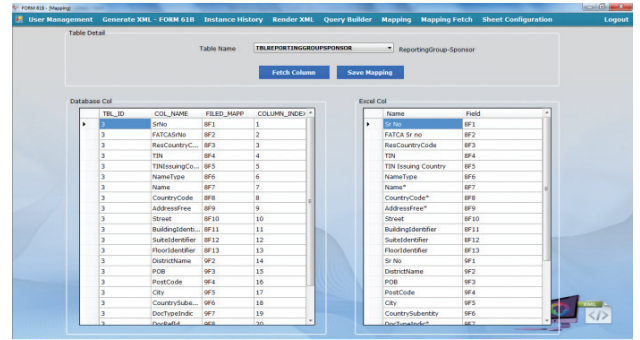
FORM 61B - [Mapping]

User Management Generate XML - FORM 61B Instance History Render XML Query Builder Mapping Mapping Fetch Sheet Configuration Logout

Table Detail

Table Name TBLREPORTINGGROUPSPONSOR ReportingGroup-Sponsor

Fetch Column Save Mapping

Database Col

| TBL_ID | COL_NAME | FILED_MAPP | COLUMN_INDE> |
|---|---|---|---|
| 3 | SrNo | 8F1 | 1 |
| 3 | FATCASrNo | 8F2 | 2 |
| 3 | ResCountryC... | 8F3 | 3 |
| 3 | TIN | 8F4 | 4 |
| 3 | TINIssuingCo... | 8F5 | 5 |
| 3 | NameType | 8F6 | 6 |
| 3 | Name | 8F7 | 7 |
| 3 | CountryCode | 8F8 | 8 |
| 3 | AddressFree | 8F9 | 9 |
| 3 | Street | 8F10 | 10 |
| 3 | BuildingIdenti... | 8F11 | 11 |
| 3 | SuiteIdentifier | 8F12 | 12 |
| 3 | FloorIdentifier | 8F13 | 13 |
| 3 | DistrictName | 9F2 | 14 |
| 3 | POB | 9F3 | 15 |
| 3 | PostCode | 9F4 | 16 |
| 3 | City | 9F5 | 17 |
| 3 | CountrySube... | 9F6 | 18 |
| 3 | DocTypeIndic | 9F7 | 19 |
| 3 | DocRefId | 9F8 | 20 |

Excel Col

| Name | Field |
|---|---|
| Sr No | 8F1 |
| FATCA Sr no | 8F2 |
| ResCountryCode | 8F3 |
| TIN | 8F4 |
| TIN Issuing Country | 8F5 |
| NameType | 8F6 |
| Name* | 8F7 |
| CountryCode* | 8F8 |
| AddressFree* | 8F9 |
| Street | 8F10 |
| BuildingIdentifier | 8F11 |
| SuiteIdentifier | 8F12 |
| FloorIdentifier | 8F13 |
| Sr No | 9F1 |
| DistrictName | 9F2 |
| POB | 9F3 |
| PostCode | 9F4 |
| City | 9F5 |
| CountrySubentity | 9F6 |
| DocTypeIndic* | 9F7 |

XML